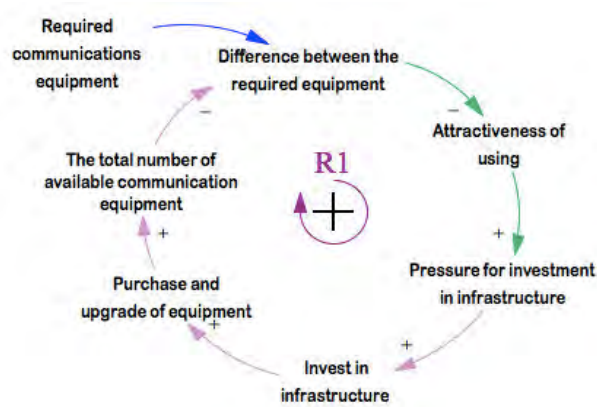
Required communications equipment

Difference between the required equipment

−

Attractiveness of using

+

Pressure for investment in infrastructure

+

Invest in infrastructure

+

Purchase and upgrade of equipment

+

The total number of available communication equipment

−

R1

+